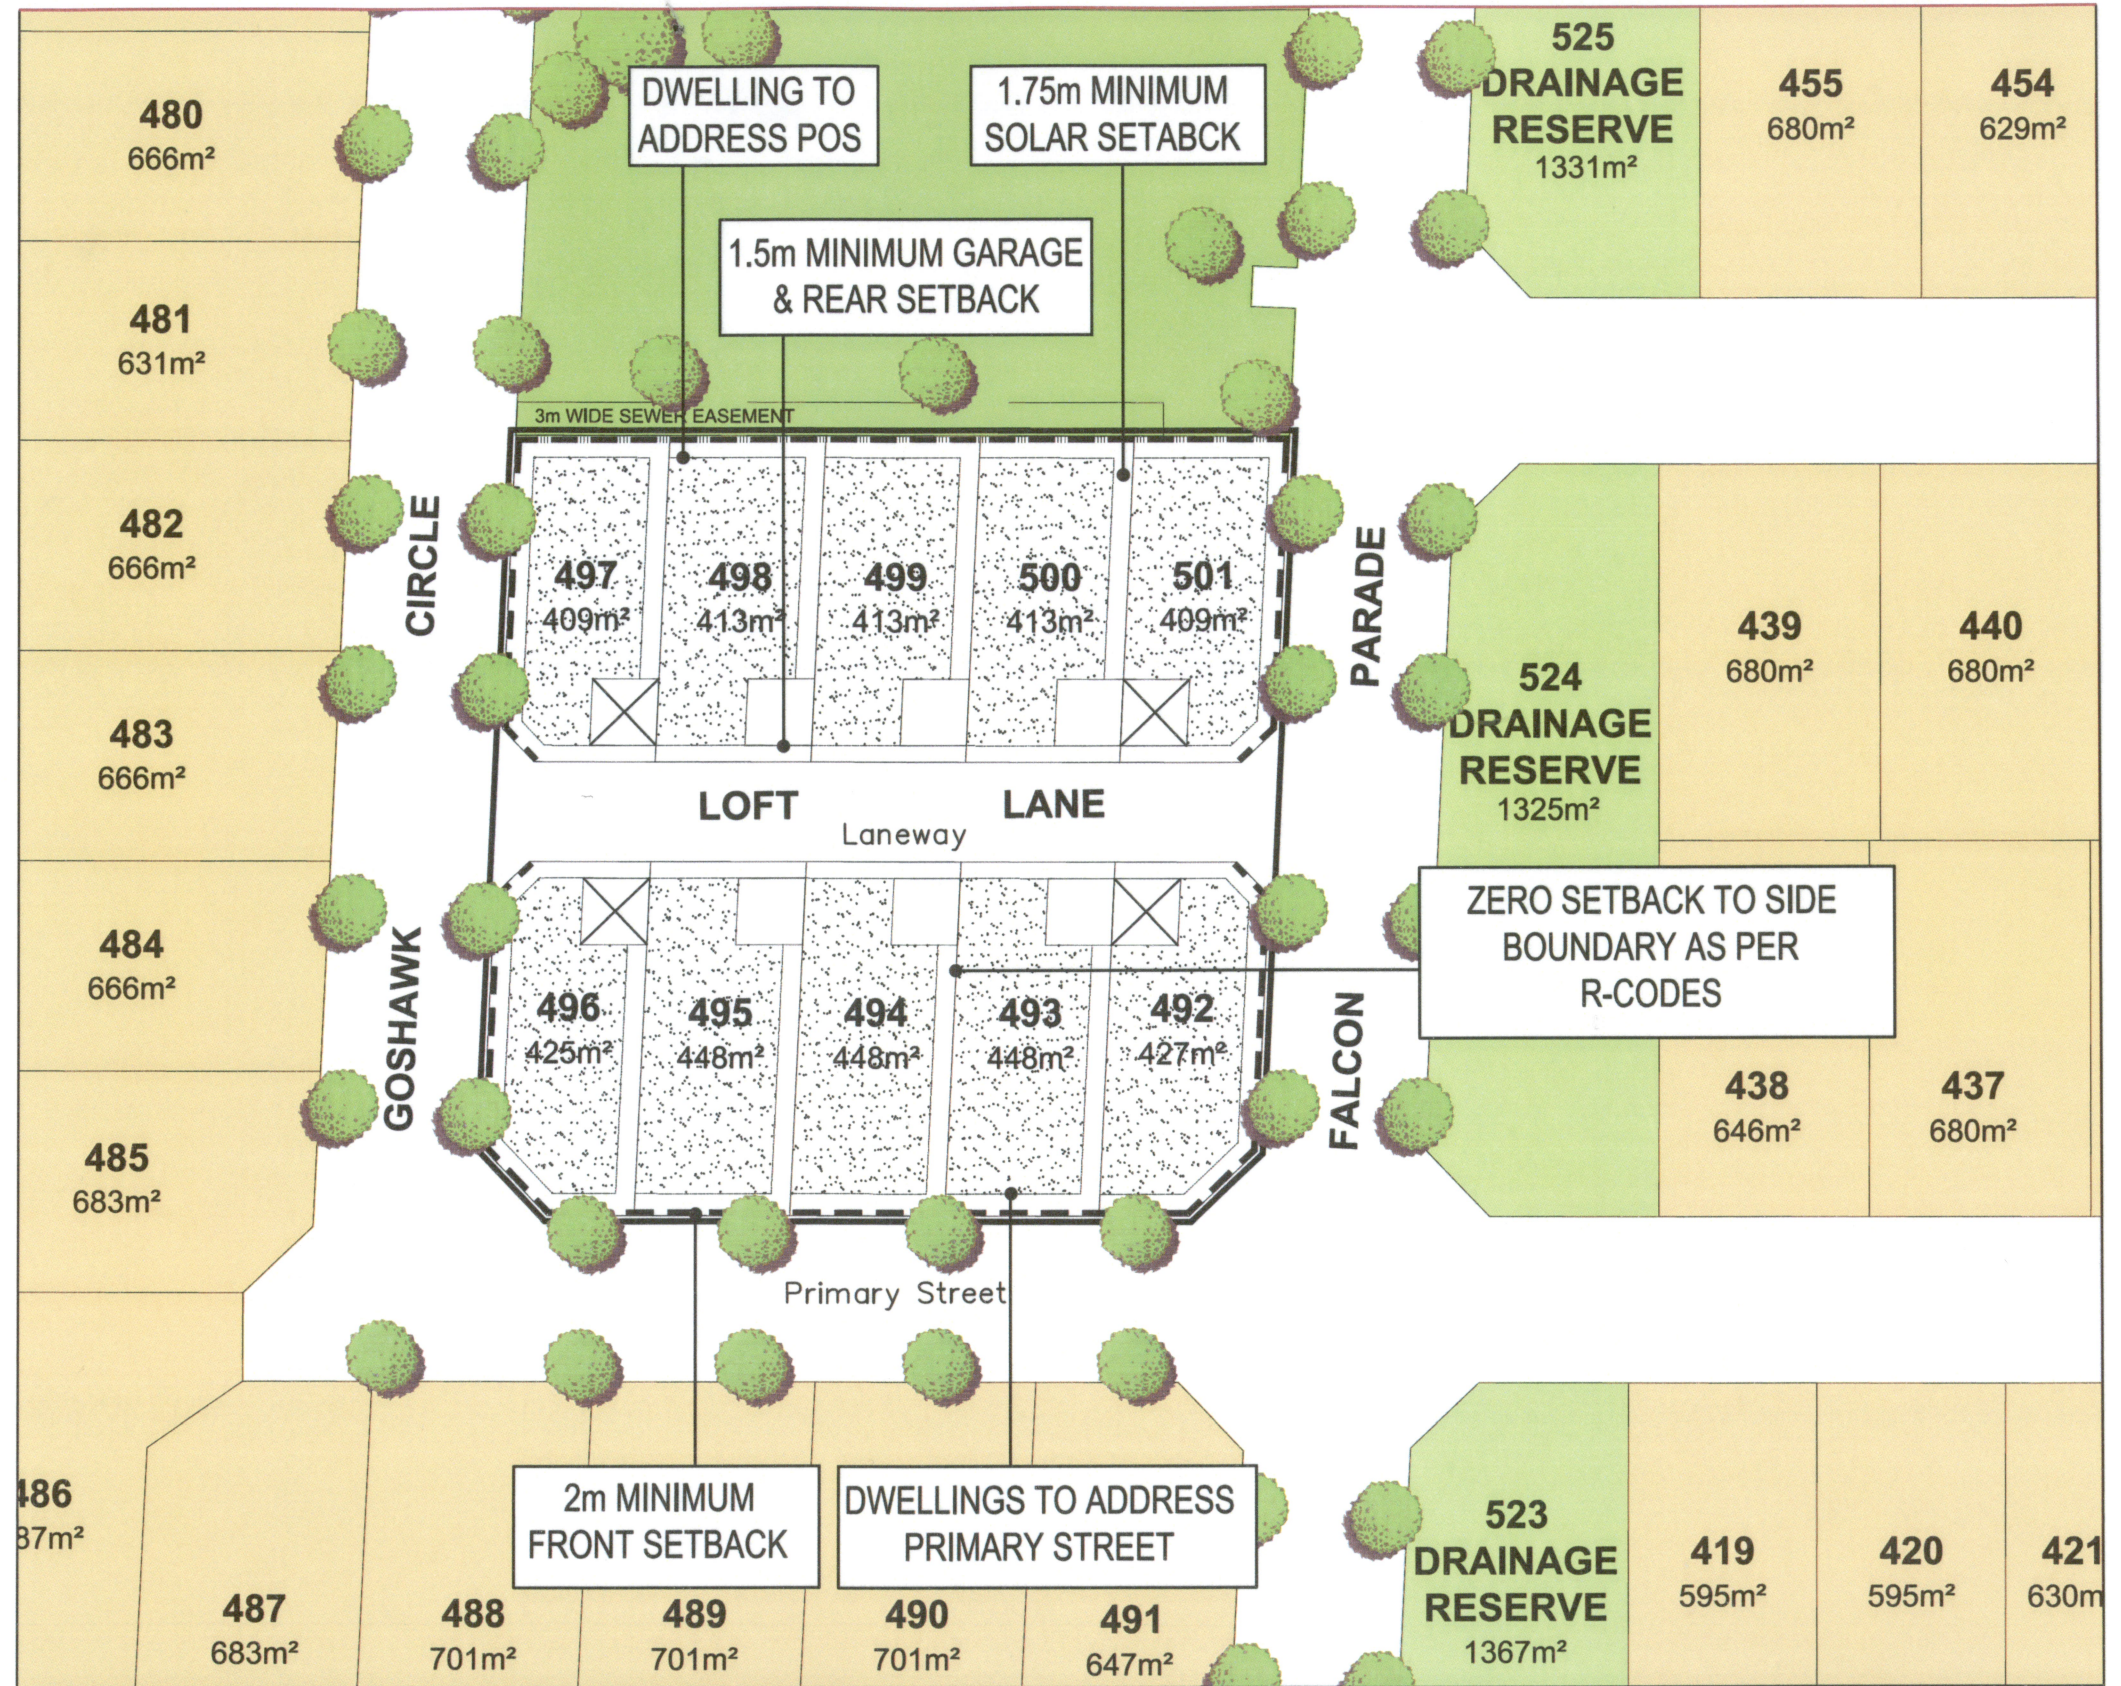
480
666m²

481
631m²

482
666m²

483
666m²

484
666m²

485
683m²

486
87m²

487
683m²

488
701m²

489
701m²

490
701m²

491
647m²

DWELLING TO ADDRESS POS

1.75m MINIMUM SOLAR SETABCK

1.5m MINIMUM GARAGE & REAR SETBACK

525
DRAINAGE RESERVE
1331m²

455
680m²

454
629m²

3m WIDE SEWER EASEMENT

CIRCLE

497
409m²

498
413m²

499
413m²

500
413m²

501
409m²

PARADE

439
680m²

440
680m²

524
DRAINAGE RESERVE
1325m²

LOFT LANE
Laneway

GOSHAWK

496
425m²

495
448m²

494
448m²

493
448m²

492
427m²

FALCON

ZERO SETBACK TO SIDE BOUNDARY AS PER R-CODES

438
646m²

437
680m²

Primary Street

2m MINIMUM FRONT SETBACK

DWELLINGS TO ADDRESS PRIMARY STREET

523
DRAINAGE RESERVE
1367m²

419
595m²

420
595m²

421
630m